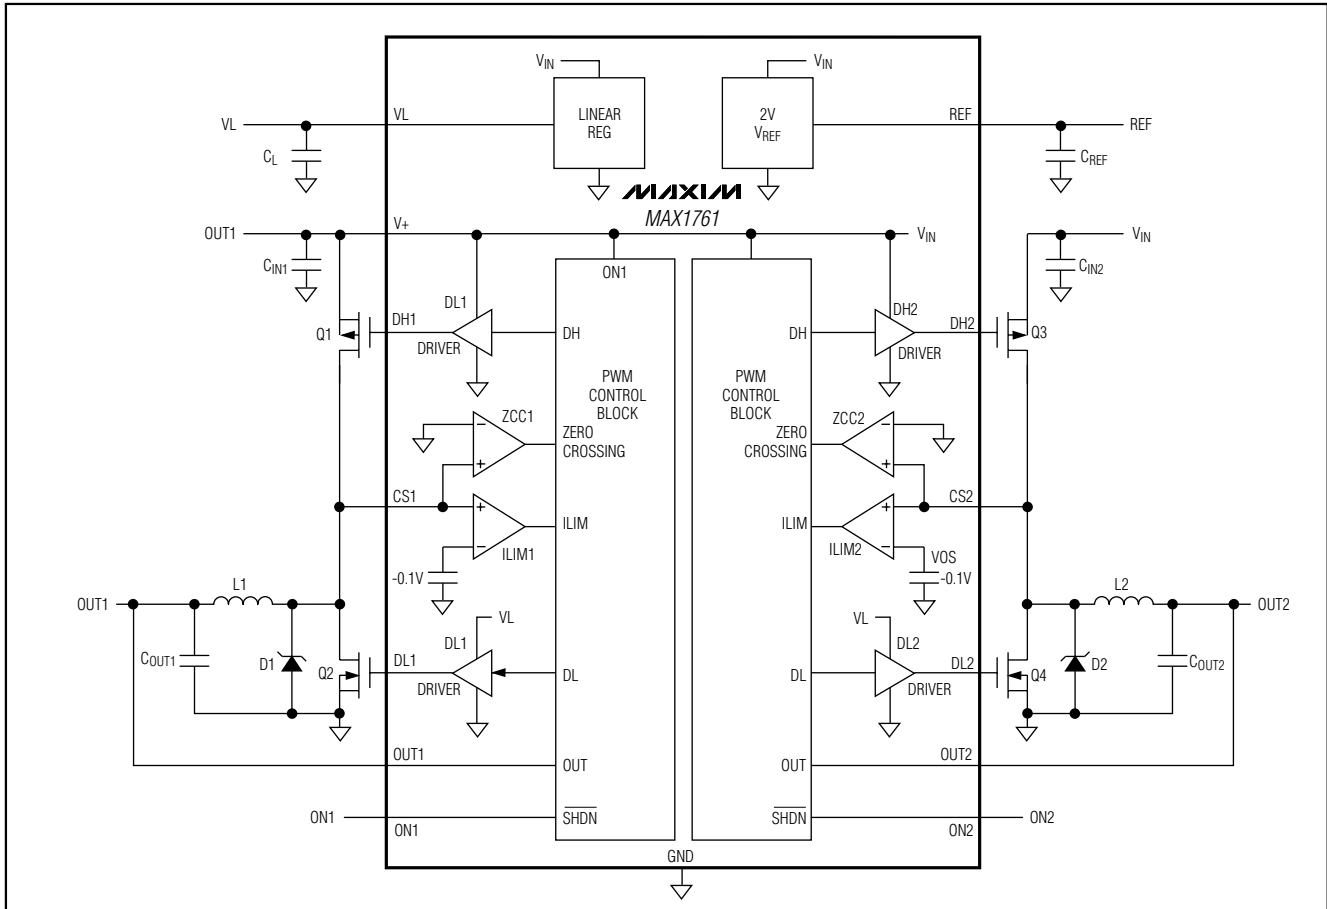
$V_{IN}$

$V_{IN}$

VL

VL

LINEAR REG

2V $V_{REF}$

REF

REF

$C_L$

$C_{REF}$

MAXIM

MAX1761

OUT1

V+

$V_{IN}$

$V_{IN}$

$C_{IN1}$

ON1

$C_{IN2}$

DL1

DH2

Q1

DH1

DH

DH

DH2

Q3

DRIVER

DRIVER

PWM CONTROL BLOCK

PWM CONTROL BLOCK

ZCC1

ZCC2

ZERO CROSSING

ZERO CROSSING

CS1

CS2

ILIM

ILIM

ILIM1

ILIM2

VOS

-0.1V

-0.1V

L1

L2

OUT1

OUT2

$C_{OUT1}$

D1

Q2

$C_{OUT2}$

D2

Q4

VL

VL

DL1

DL2

DL1

DL

DL

DL2

DRIVER

DRIVER

OUT1

OUT

OUT

OUT2

ON1

ON1

$\overline{SHDN}$

$\overline{SHDN}$

ON2

ON2

GND